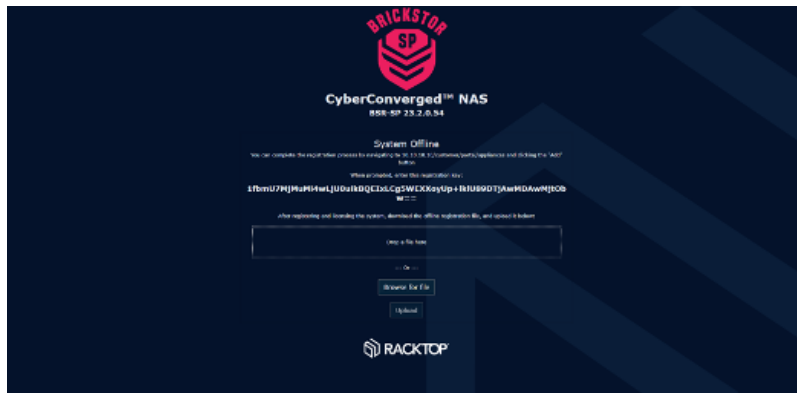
BRICKSTOR
SP

CyberConverged™ NAS
BSR-SP 23.2.0.54

System Offline

You can complete the registration process by navigating to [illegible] and clicking the "Add" button.

When prompted, enter this registration key:

1fbmU7MjMuMi4wLjU0uIkBQEIsLCg5WEXKoyUp+IkIU89DTjAwMDAwMjtOb W==

After registering and licensing the system, download the offline registration file, and upload it below:

Drop a file here

— Or —

Browse for file

Upload

RACKTOP